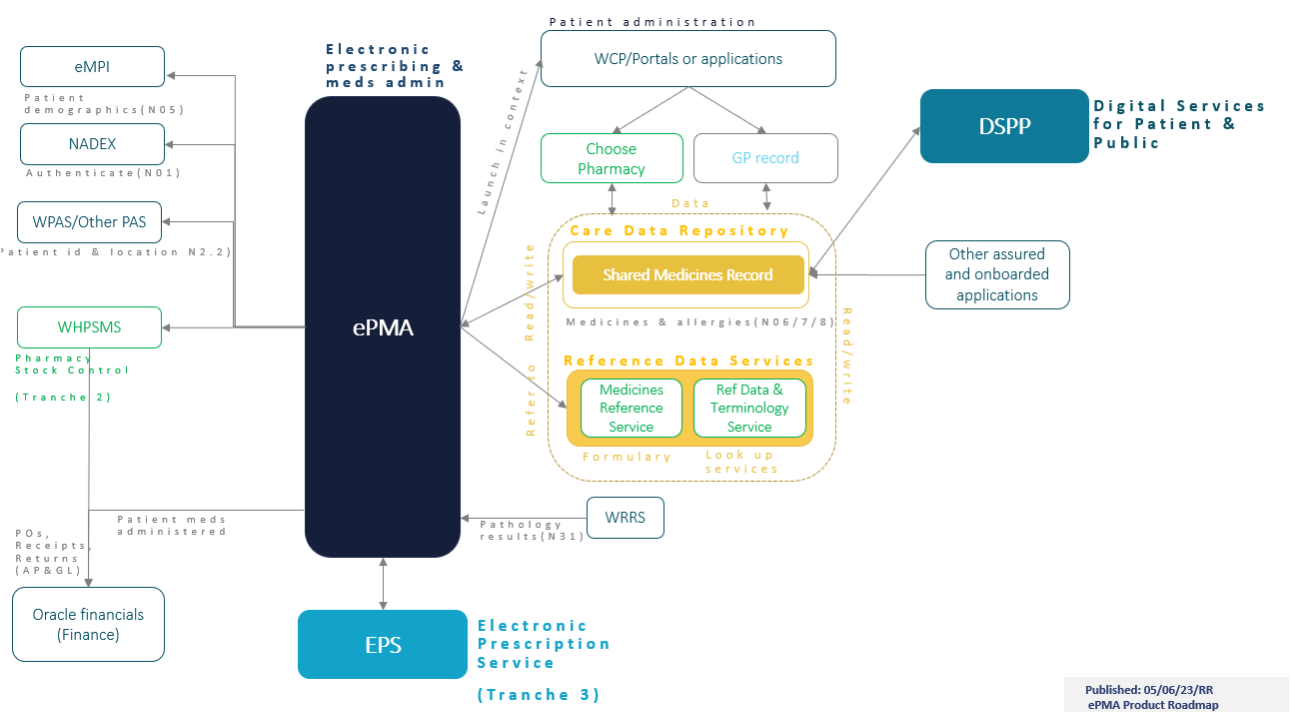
eMPI

Patient demographics(N05)

NADEX

Authenticate(N01)

WPAS/Other PAS

Patient id & location N2.2)

WHPSMS

Pharmacy Stock Control

(Tranche 2)

Electronic prescribing & meds admin

ePMA

Launch in context

Patient administration

WCP/Portals or applications

Choose Pharmacy

GP record

Data

DSPP

Digital Services for Patient & Public

Care Data Repository

Shared Medicines Record

Other assured and onboarded applications

Read/write

Medicines & allergies(N06/7/8)

Read/write

Refer to

Reference Data Services

Medicines Reference Service

Ref Data & Terminology Service

Formulary

Look up services

WRRS

Pathology results(N31)

Patient meds administered

POs, Receipts, Returns (AP&GL)

Oracle financials (Finance)

EPS

Electronic Prescription Service

(Tranche 3)

Published: 05/06/23/RR
ePMA Product Roadmap